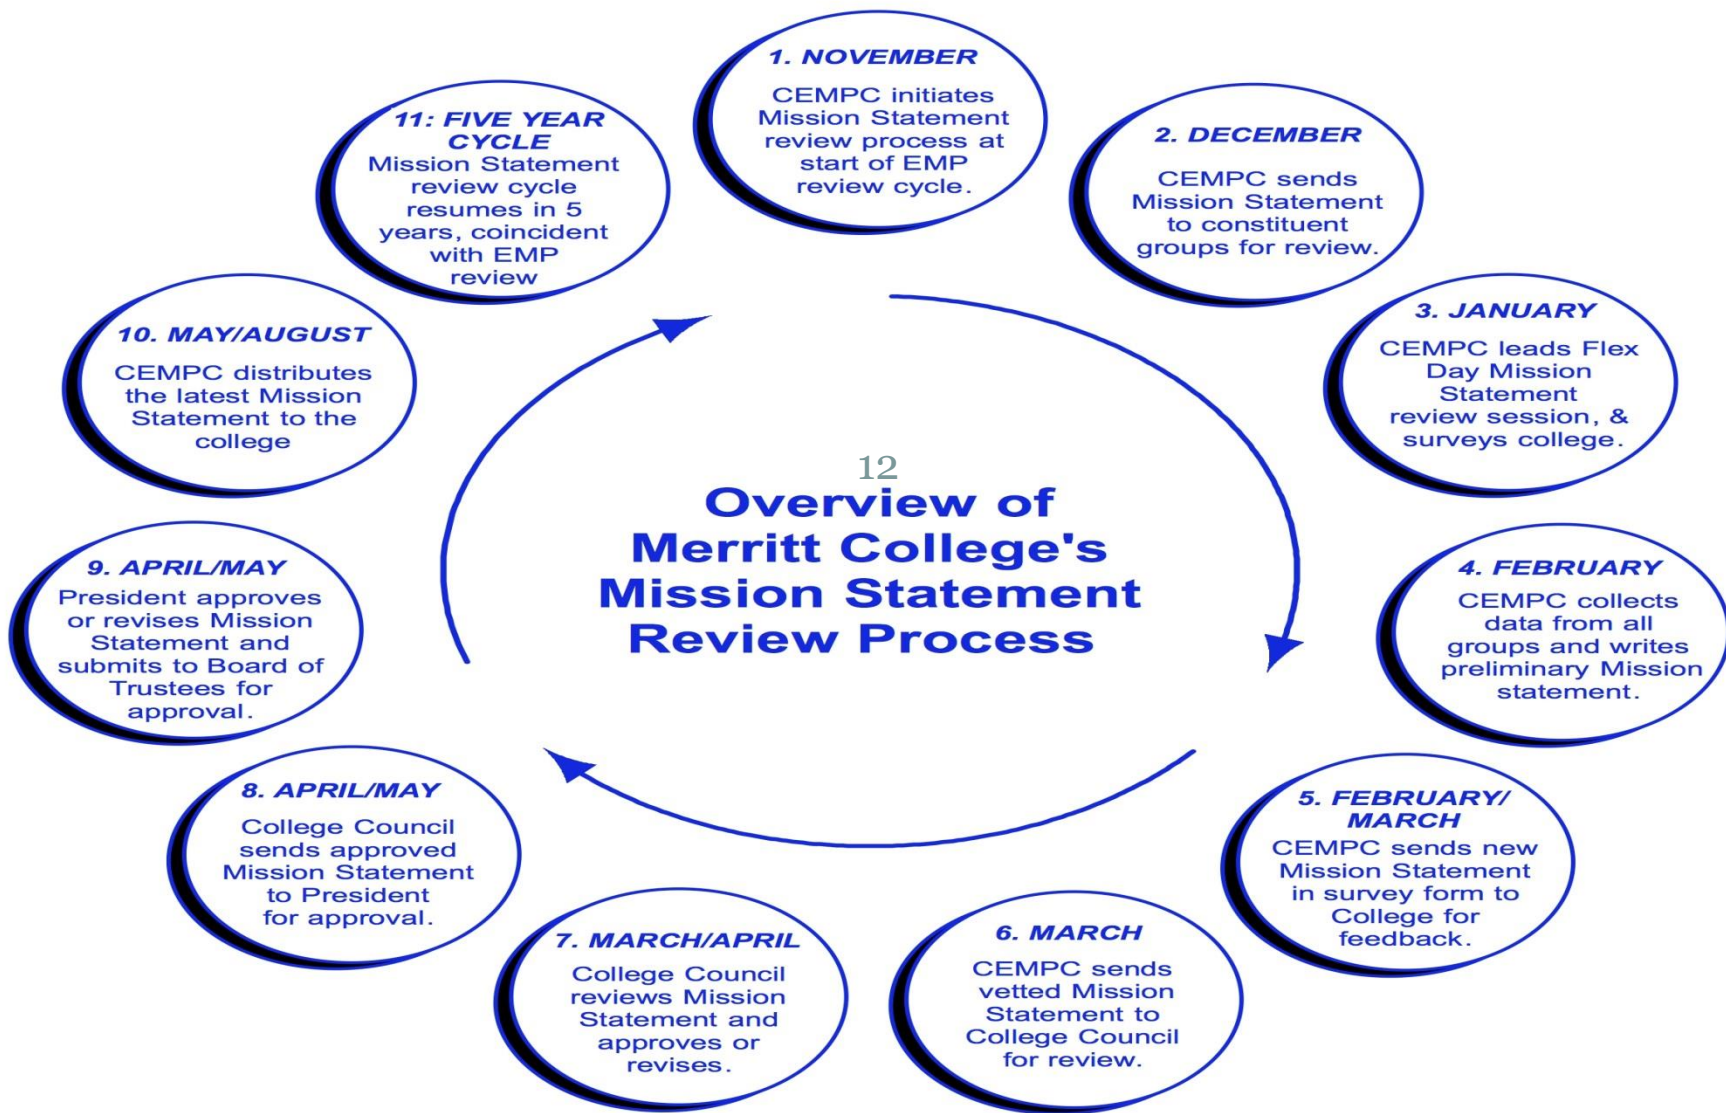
1. NOVEMBER
CEMPC initiates Mission Statement review process at start of EMP review cycle.

2. DECEMBER
CEMPC sends Mission Statement to constituent groups for review.

3. JANUARY
CEMPC leads Flex Day Mission Statement review session, & surveys college.

4. FEBRUARY
CEMPC collects data from all groups and writes preliminary Mission statement.

5. FEBRUARY/ MARCH
CEMPC sends new Mission Statement in survey form to College for feedback.

6. MARCH
CEMPC sends vetted Mission Statement to College Council for review.

7. MARCH/APRIL
College Council reviews Mission Statement and approves or revises.

8. APRIL/MAY
College Council sends approved Mission Statement to President for approval.

9. APRIL/MAY
President approves or revises Mission Statement and submits to Board of Trustees for approval.

10. MAY/AUGUST
CEMPC distributes the latest Mission Statement to the college

11: FIVE YEAR CYCLE
Mission Statement review cycle resumes in 5 years, coincident with EMP review

12

Overview of Merritt College's Mission Statement Review Process